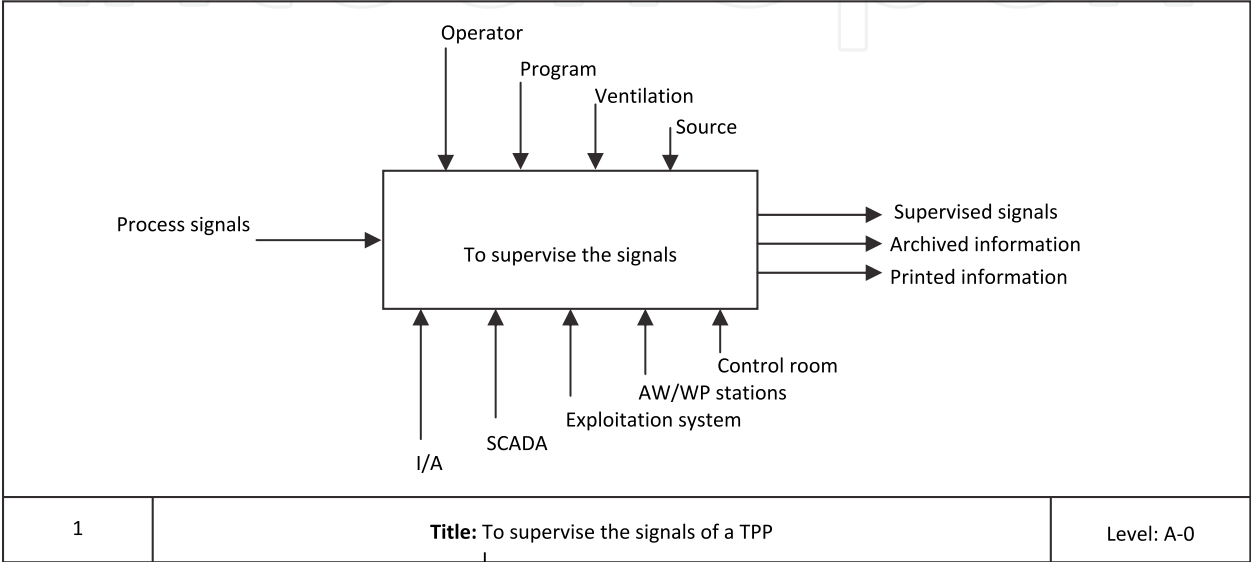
Operator

Program

Ventilation

Source

Process signals

To supervise the signals

Supervised signals

Archived information

Printed information

Control room

AW/WP stations

Exploitation system

SCADA

I/A

| 1 | **Title:** To supervise the signals of a TPP | Level: A-0 |